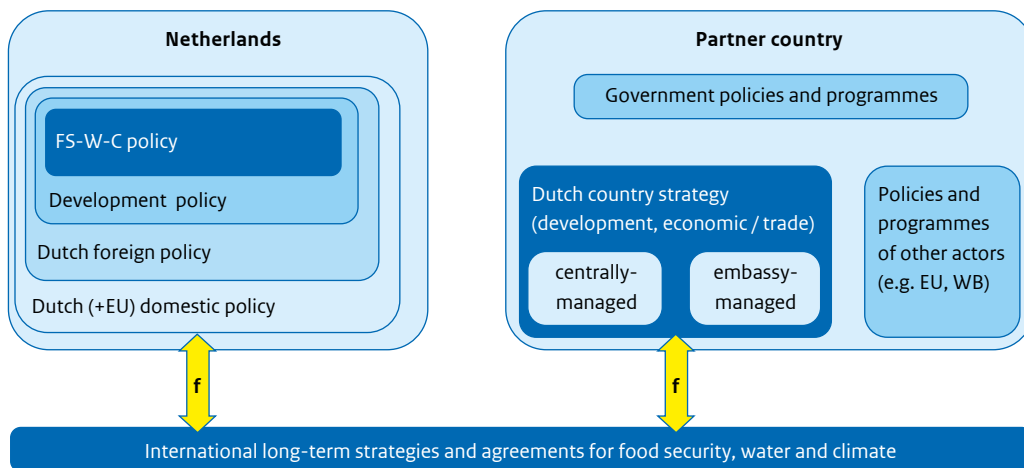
Netherlands

FS-W-C policy

Development policy

Dutch foreign policy

Dutch (+EU) domestic policy

Partner country

Government policies and programmes

Dutch country strategy (development, economic / trade)

centrally-managed

embassy-managed

Policies and programmes of other actors (e.g. EU, WB)

f

f

International long-term strategies and agreements for food security, water and climate